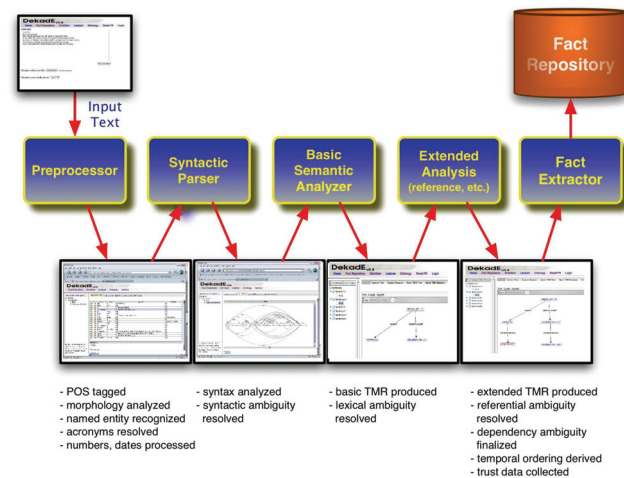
DekadE

Input Text

Fact Repository

Preprocessor

Syntactic Parser

Basic Semantic Analyzer

Extended Analysis (reference, etc.)

Fact Extractor

DekadE

DekadE

DekadE

- POS tagged
- morphology analyzed
- named entity recognized
- acronyms resolved
- numbers, dates processed

- syntax analyzed
- syntactic ambiguity resolved

- basic TMR produced
- lexical ambiguity resolved

- extended TMR produced
- referential ambiguity resolved
- dependency ambiguity finalized
- temporal ordering derived
- trust data collected